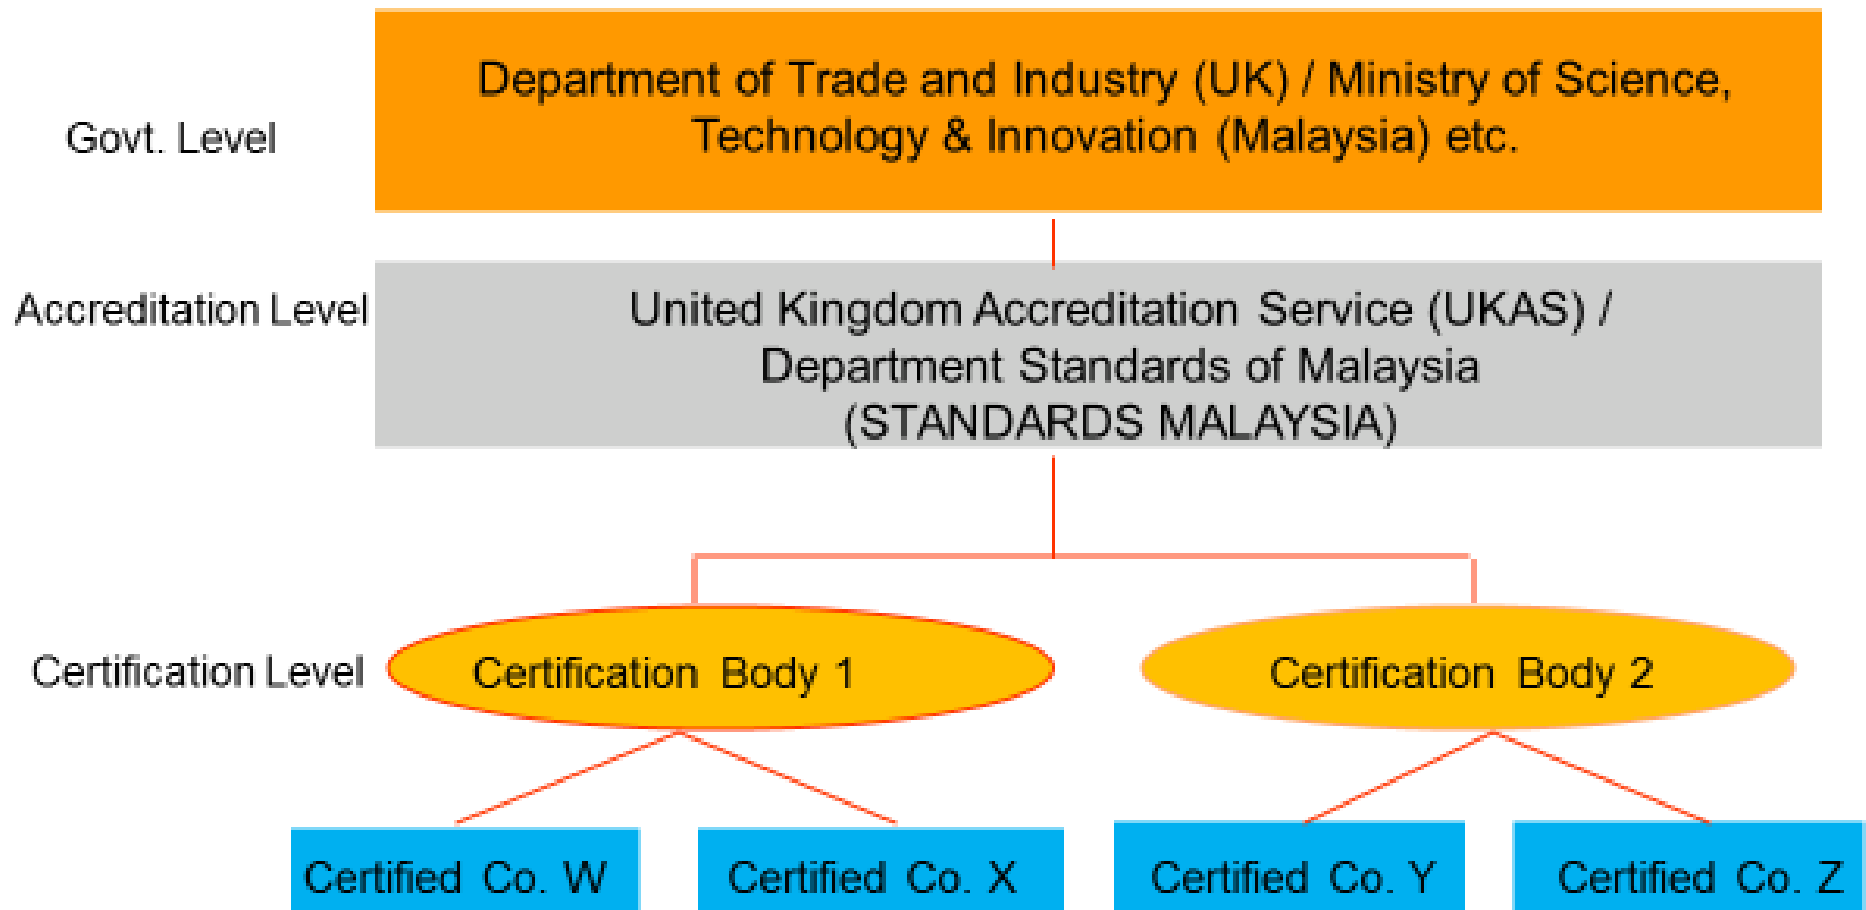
Govt. Level

Department of Trade and Industry (UK) / Ministry of Science, Technology & Innovation (Malaysia) etc.

Accreditation Level

United Kingdom Accreditation Service (UKAS) / Department Standards of Malaysia (STANDARDS MALAYSIA)

Certification Level

Certification Body 1

Certification Body 2

Certified Co. W

Certified Co. X

Certified Co. Y

Certified Co. Z